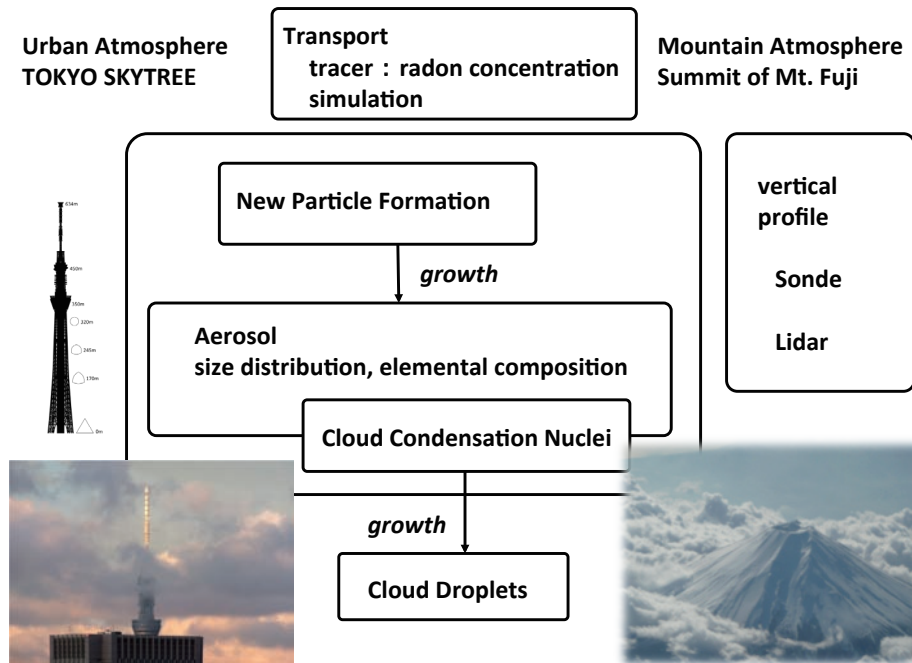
Urban Atmosphere
TOKYO SKYTREE

Transport
tracer : radon concentration
simulation

Mountain Atmosphere
Summit of Mt. Fuji

634m
450m
350m
320m
245m
170m
0m

New Particle Formation

growth

Aerosol
size distribution, elemental composition

Cloud Condensation Nuclei

growth

Cloud Droplets

vertical
profile

Sonde

Lidar